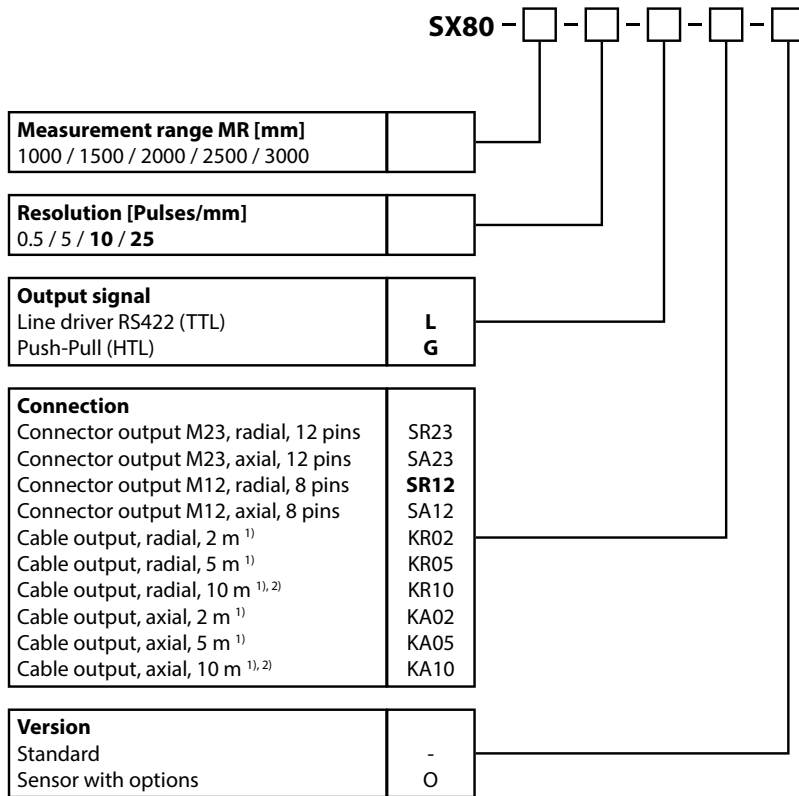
SX80 - □ - □ - □ - □ - □

| **Measurement range MR [mm]** 1000 / 1500 / 2000 / 2500 / 3000 | |
|---|---|

| **Resolution [Pulses/mm]** 0.5 / 5 / **10** / **25** | |
|---|---|

| **Output signal** | |
|---|---|
| Line driver RS422 (TTL) | **L** |
| Push-Pull (HTL) | **G** |

| **Connection** | |
|---|---|
| Connector output M23, radial, 12 pins | SR23 |
| Connector output M23, axial, 12 pins | SA23 |
| Connector output M12, radial, 8 pins | **SR12** |
| Connector output M12, axial, 8 pins | SA12 |
| Cable output, radial, 2 m $^{1)}$ | KR02 |
| Cable output, radial, 5 m $^{1)}$ | KR05 |
| Cable output, radial, 10 m $^{1), 2)}$ | KR10 |
| Cable output, axial, 2 m $^{1)}$ | KA02 |
| Cable output, axial, 5 m $^{1)}$ | KA05 |
| Cable output, axial, 10 m $^{1), 2)}$ | KA10 |

| **Version** | |
|---|---|
| Standard | - |
| Sensor with options | O |